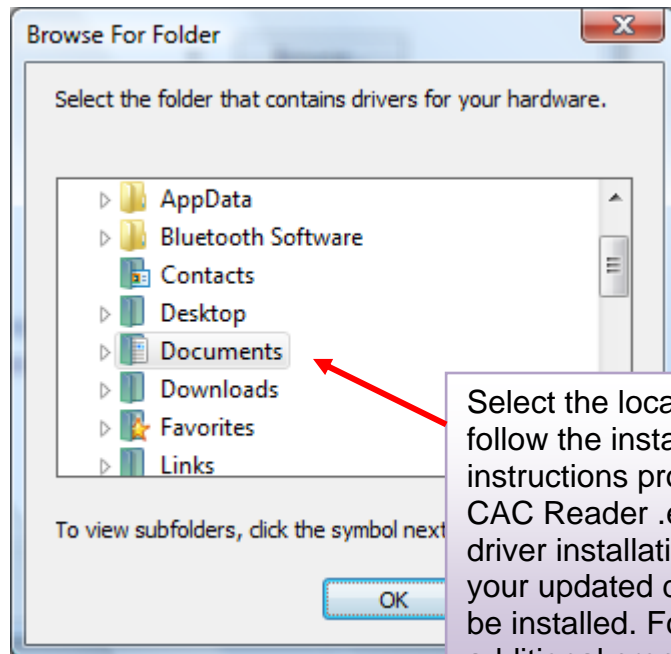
Browse For Folder

Select the folder that contains drivers for your hardware.

AppData
Bluetooth Software
Contacts
Desktop
Documents
Downloads
Favorites
Links

To view subfolders, click the symbol next

OK

Select the loca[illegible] follow the insta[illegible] instructions pro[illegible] CAC Reader .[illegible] driver installati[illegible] your updated d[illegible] be installed. Fo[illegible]